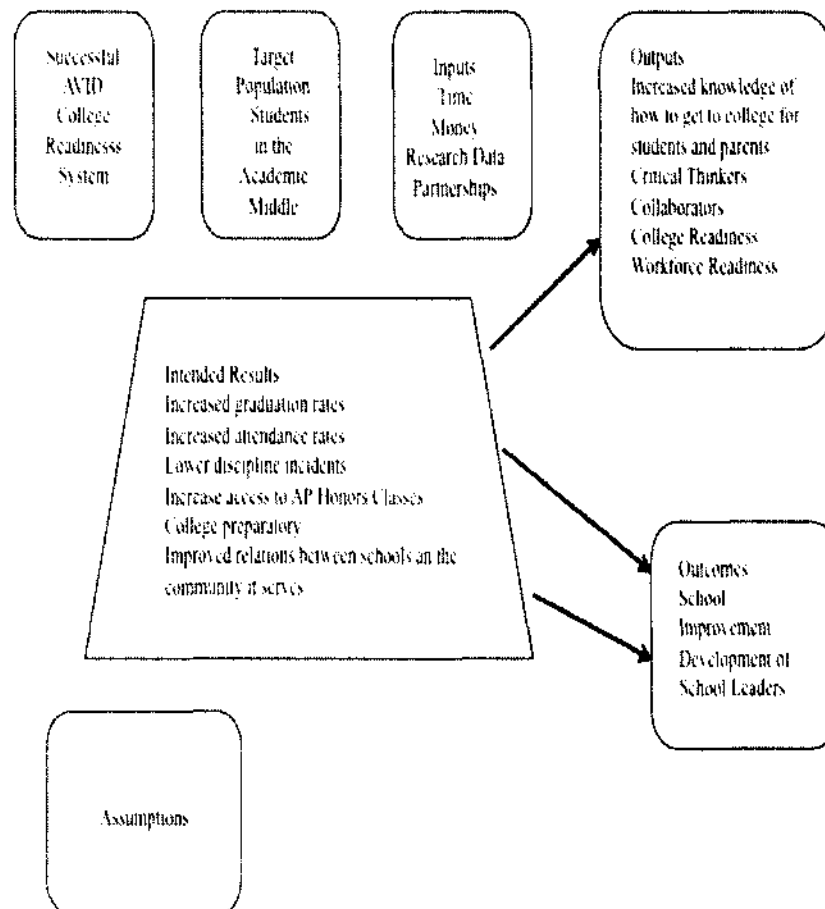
Successful AVID College Readiness System

Target Population Students in the Academic Middle

Inputs Time Money Research Data Partnerships

Outputs
Increased knowledge of how to get to college for students and parents
Critical Thinkers
Collaborators
College Readiness
Workforce Readiness

Intended Results
Increased graduation rates
Increased attendance rates
Lower discipline incidents
Increase access to AP Honors Classes
College preparatory
Improved relations between schools an the community it serves

Outcomes
School Improvement
Development of School Leaders

Assumptions